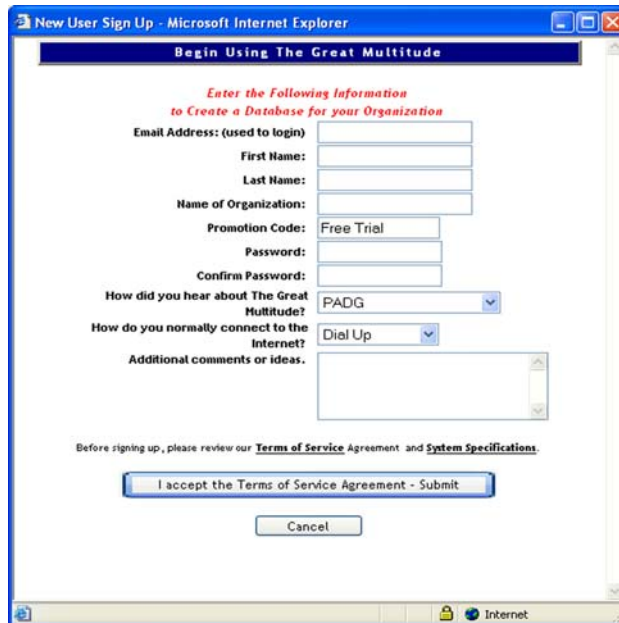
New User Sign Up - Microsoft Internet Explorer

Begin Using The Great Multitude

Enter the Following Information
to Create a Database for your Organization

Email Address: (used to login)
First Name:
Last Name:
Name of Organization:
Promotion Code: Free Trial
Password:
Confirm Password:
How did you hear about The Great Multitude? PADG
How do you normally connect to the Internet? Dial Up
Additional comments or ideas.

Before signing up, please review our Terms of Service Agreement and System Specifications.

I accept the Terms of Service Agreement - Submit

Cancel

Internet